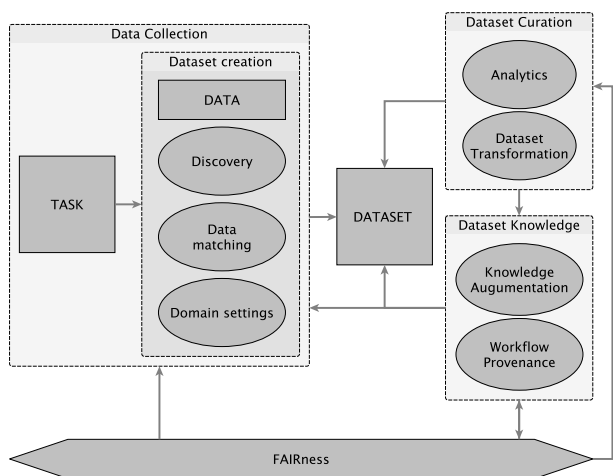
Data Collection

Dataset creation

DATA

Discovery

Data matching

Domain settings

TASK

DATASET

Dataset Curation

Analytics

Dataset Transformation

Dataset Knowledge

Knowledge Augumentation

Workflow Provenance

FAIRness